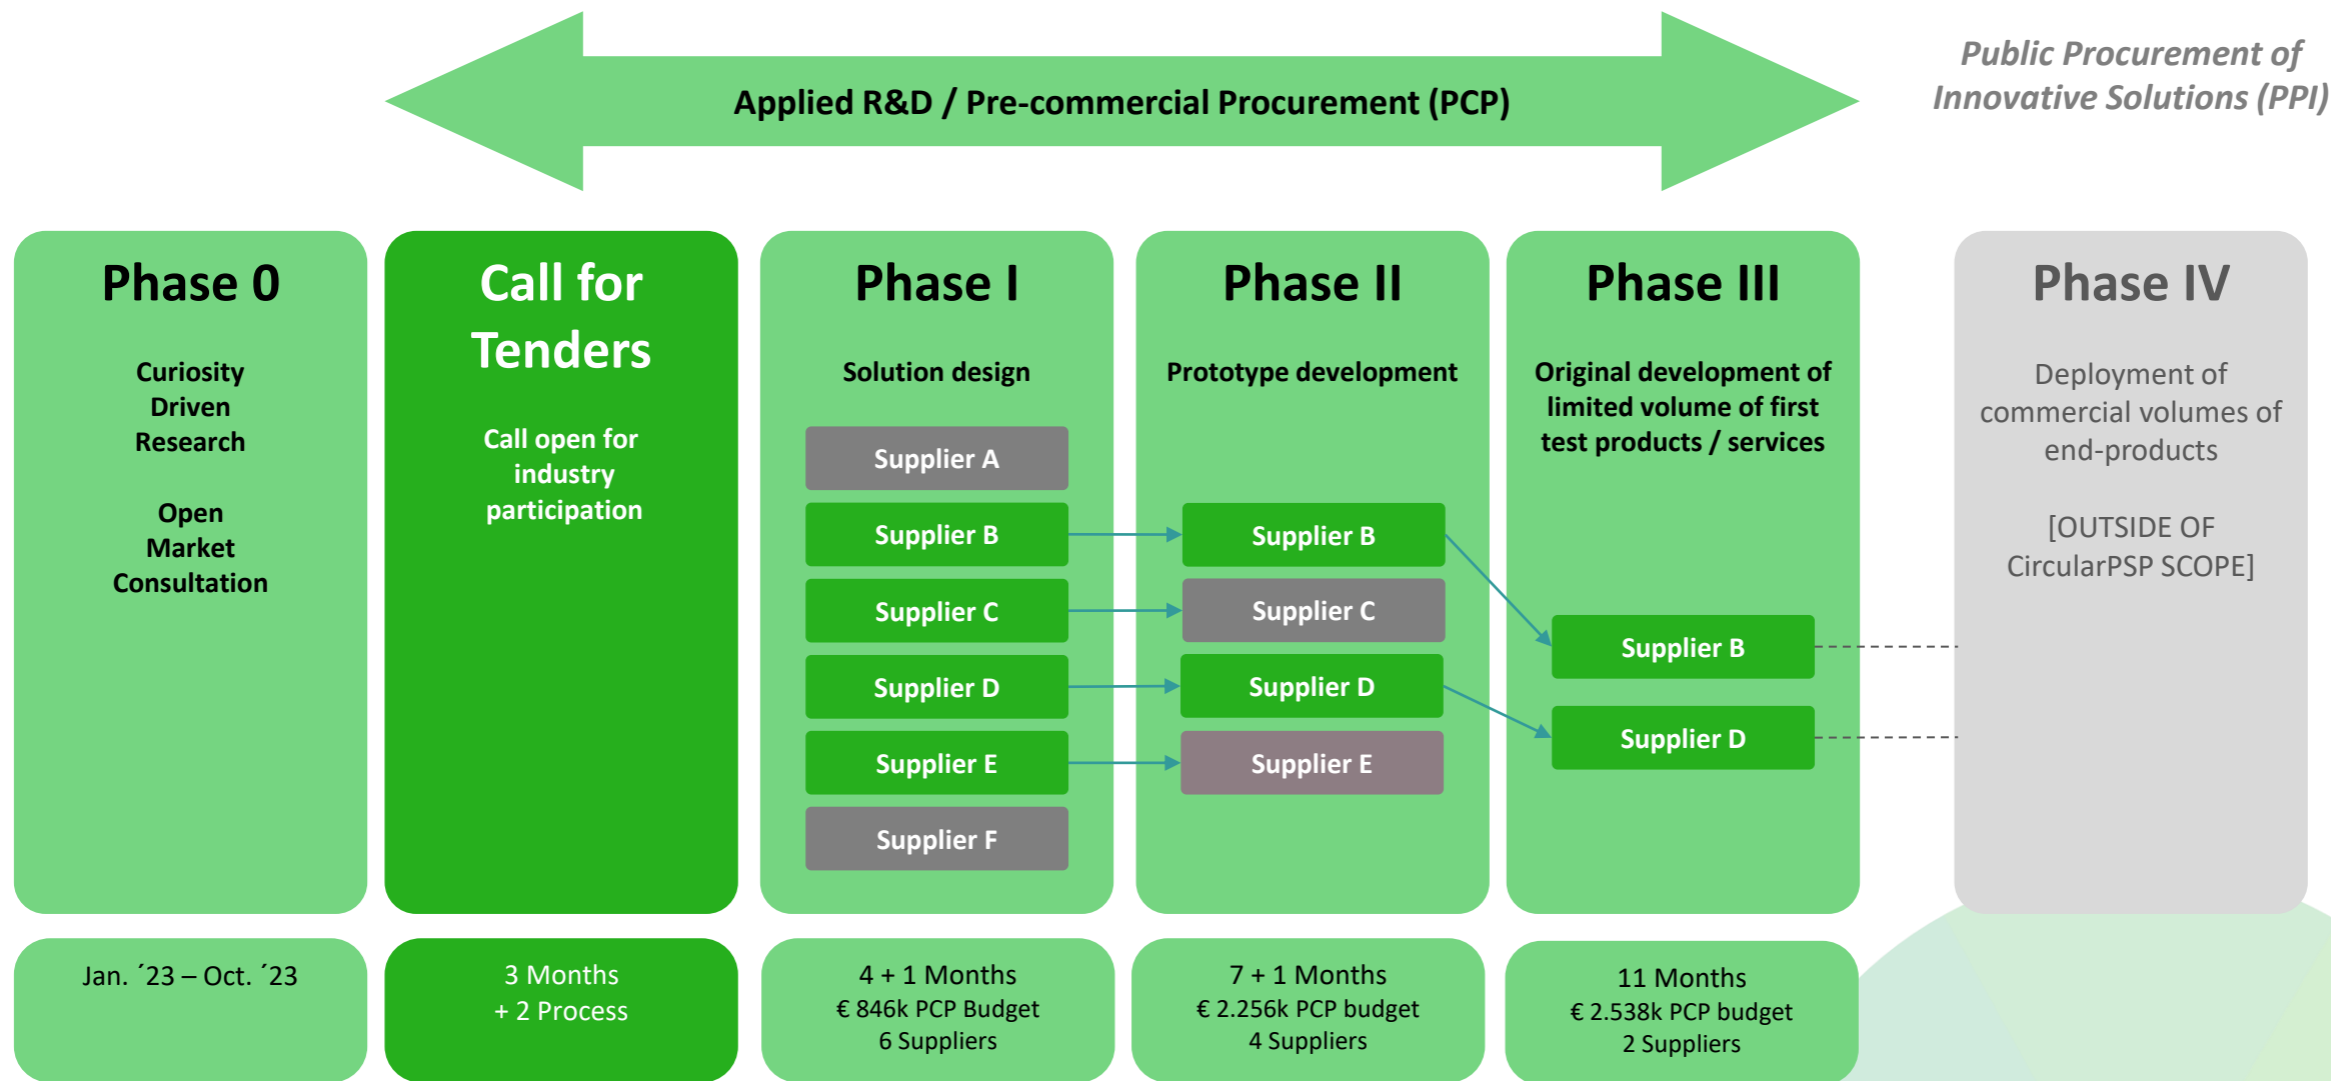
Applied R&D / Pre-commercial Procurement (PCP)

Public Procurement of Innovative Solutions (PPI)

Phase 0

Curiosity Driven Research

Open Market Consultation

Call for Tenders

Call open for industry participation

Phase I

Solution design

Supplier A

Supplier B

Supplier C

Supplier D

Supplier E

Supplier F

Phase II

Prototype development

Supplier B

Supplier C

Supplier D

Supplier E

Phase III

Original development of limited volume of first test products / services

Supplier B

Supplier D

Phase IV

Deployment of commercial volumes of end-products

[OUTSIDE OF CircularPSP SCOPE]

Jan. ´23 – Oct. ´23

3 Months
+ 2 Process

4 + 1 Months
€ 846k PCP Budget
6 Suppliers

7 + 1 Months
€ 2.256k PCP budget
4 Suppliers

11 Months
€ 2.538k PCP budget
2 Suppliers